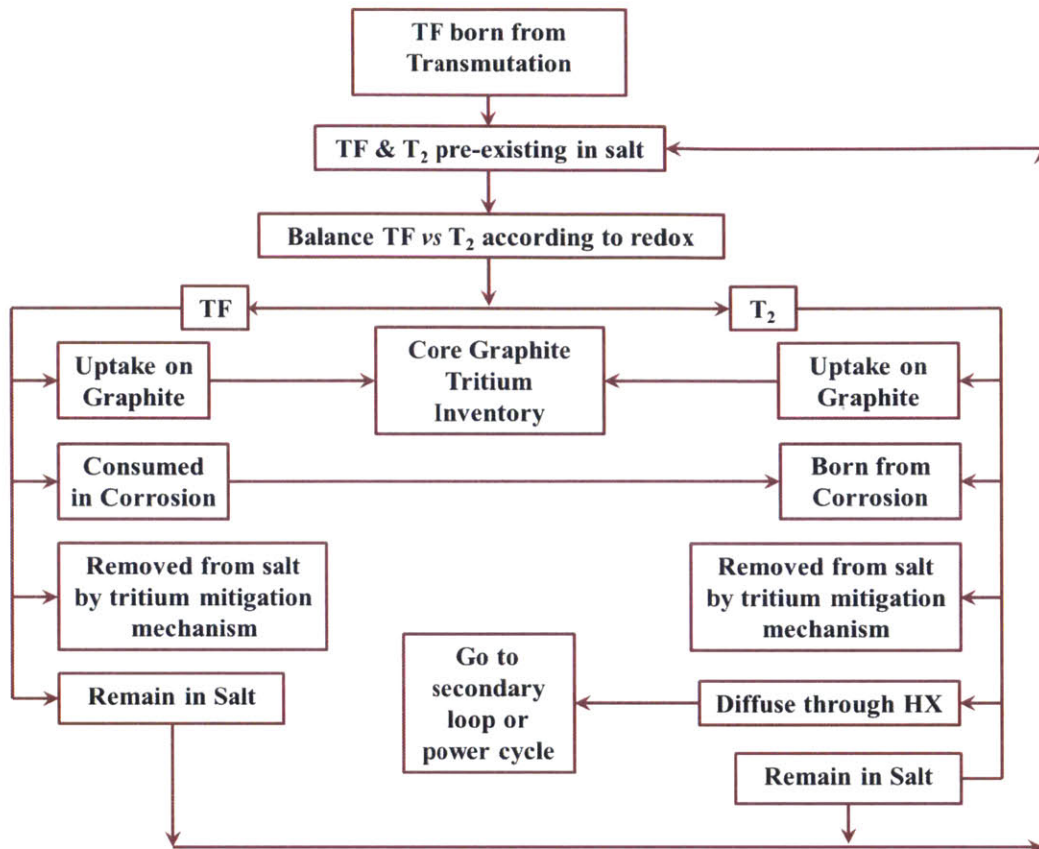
TF born from Transmutation

TF & $T_2$ pre-existing in salt

Balance TF *vs* $T_2$ according to redox

TF

$T_2$

Uptake on Graphite

Core Graphite Tritium Inventory

Uptake on Graphite

Consumed in Corrosion

Born from Corrosion

Removed from salt by tritium mitigation mechanism

Removed from salt by tritium mitigation mechanism

Go to secondary loop or power cycle

Remain in Salt

Diffuse through HX

Remain in Salt